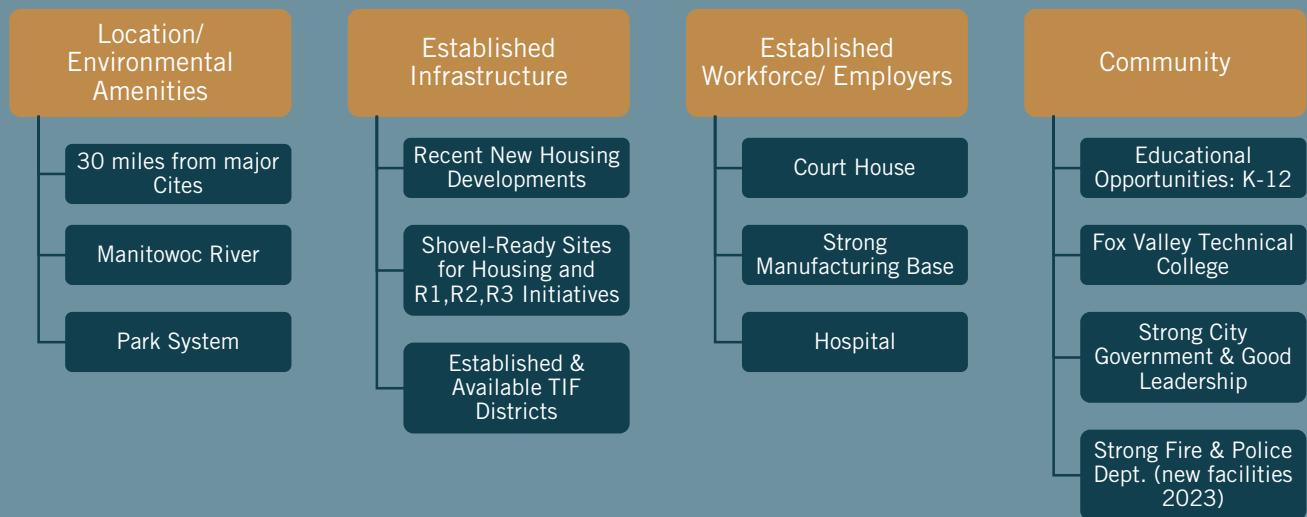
Location/ Environmental Amenities

30 miles from major Cites

Manitowoc River

Park System

Established Infrastructure

Recent New Housing Developments

Shovel-Ready Sites for Housing and R1,R2,R3 Initiatives

Established & Available TIF Districts

Established Workforce/ Employers

Court House

Strong Manufacturing Base

Hospital

Community

Educational Opportunities: K-12

Fox Valley Technical College

Strong City Government & Good Leadership

Strong Fire & Police Dept. (new facilities 2023)